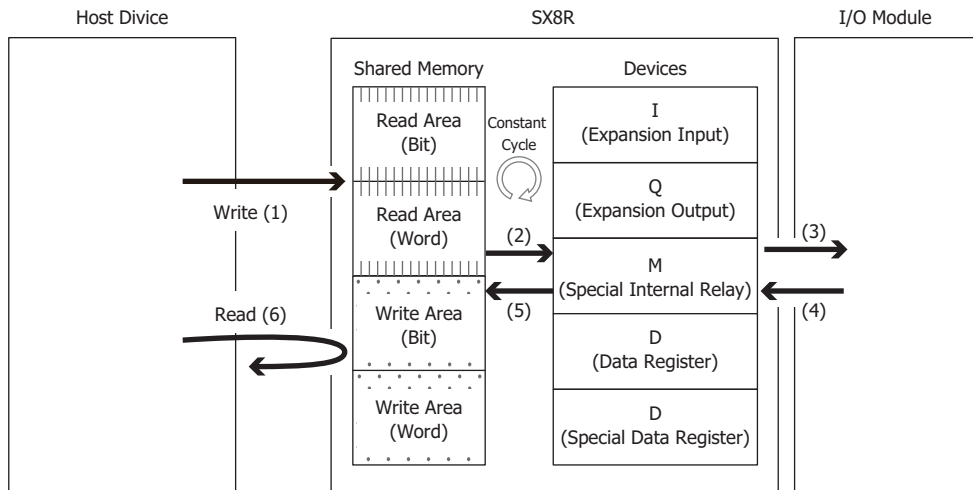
Host Divice

SX8R

I/O Module

Shared Memory

Devices

Read Area (Bit)

Constant Cycle

I (Expansion Input)

Write (1)

Read Area (Word)

Q (Expansion Output)

(2)

(3)

M (Special Internal Relay)

(5)

(4)

Read (6)

Write Area (Bit)

D (Data Register)

Write Area (Word)

D (Special Data Register)